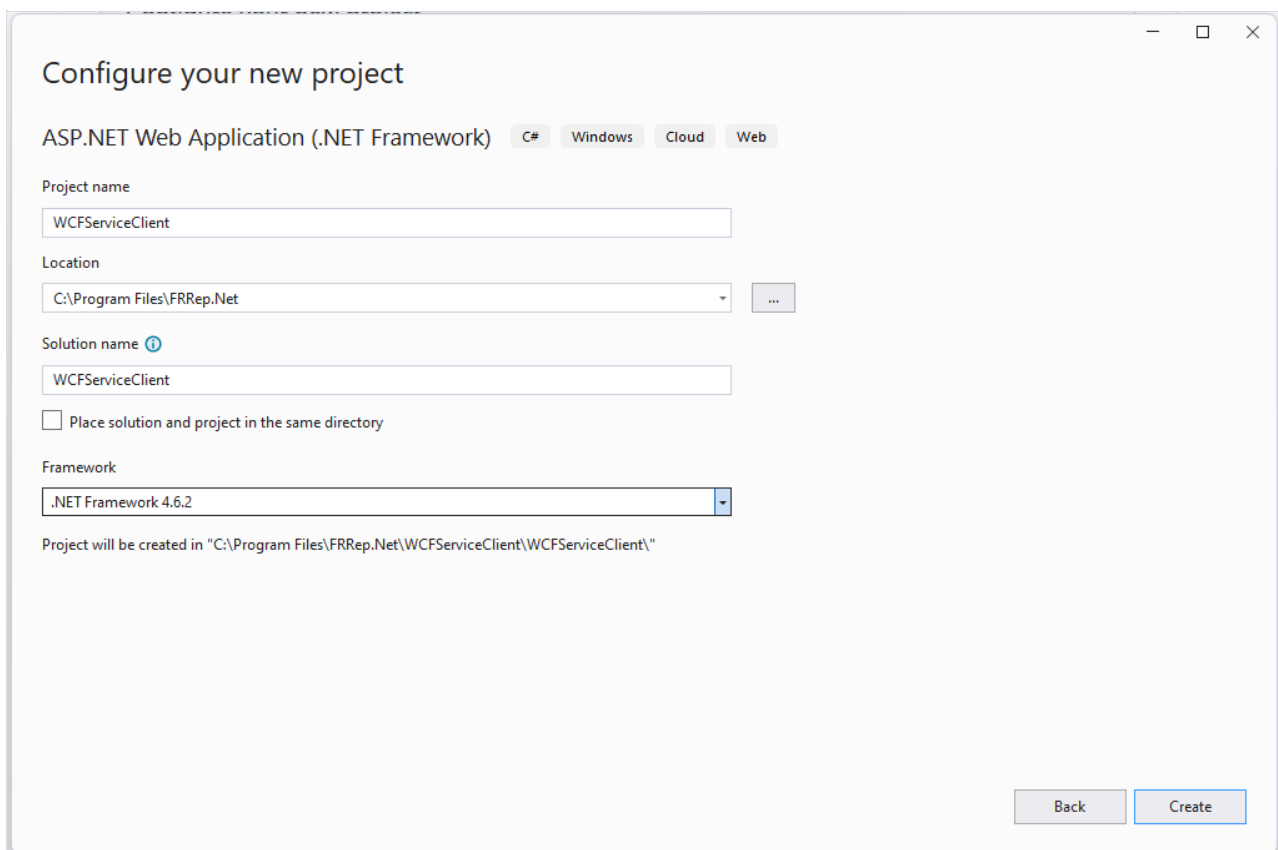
Configure your new project

ASP.NET Web Application (.NET Framework) C# Windows Cloud Web

Project name

WCFServiceClient

Location

C:\Program Files\FRRep.Net

...

Solution name

WCFServiceClient

Place solution and project in the same directory

Framework

.NET Framework 4.6.2

Project will be created in "C:\Program Files\FRRep.Net\WCFServiceClient\WCFServiceClient\"

Back

Create